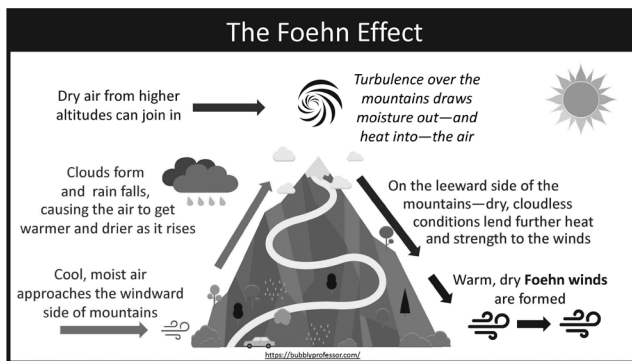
The Foehn Effect

Dry air from higher altitudes can join in

Turbulence over the mountains draws moisture out—and heat into—the air

Clouds form and rain falls, causing the air to get warmer and drier as it rises

On the leeward side of the mountains—dry, cloudless conditions lend further heat and strength to the winds

Cool, moist air approaches the windward side of mountains

Warm, dry **Foehn winds** are formed

https://bubblyprofessor.com/